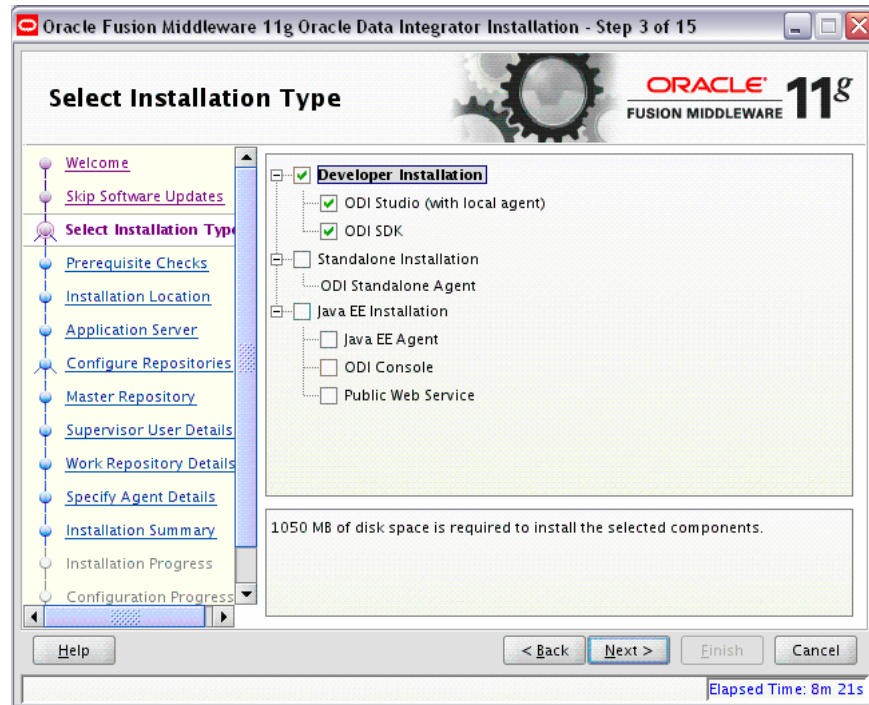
Oracle Fusion Middleware 11g Oracle Data Integrator Installation - Step 3 of 15

Select Installation Type

ORACLE FUSION MIDDLEWARE 11g

Welcome
Skip Software Updates
Select Installation Typ
Prerequisite Checks
Installation Location
Application Server
Configure Repositories
Master Repository
Supervisor User Details
Work Repository Details
Specify Agent Details
Installation Summary
Installation Progress
Configuration Progress

Developer Installation
ODI Studio (with local agent)
ODI SDK
Standalone Installation
ODI Standalone Agent
Java EE Installation
Java EE Agent
ODI Console
Public Web Service

1050 MB of disk space is required to install the selected components.

Help
< Back
Next >
Finish
Cancel

Elapsed Time: 8m 21s